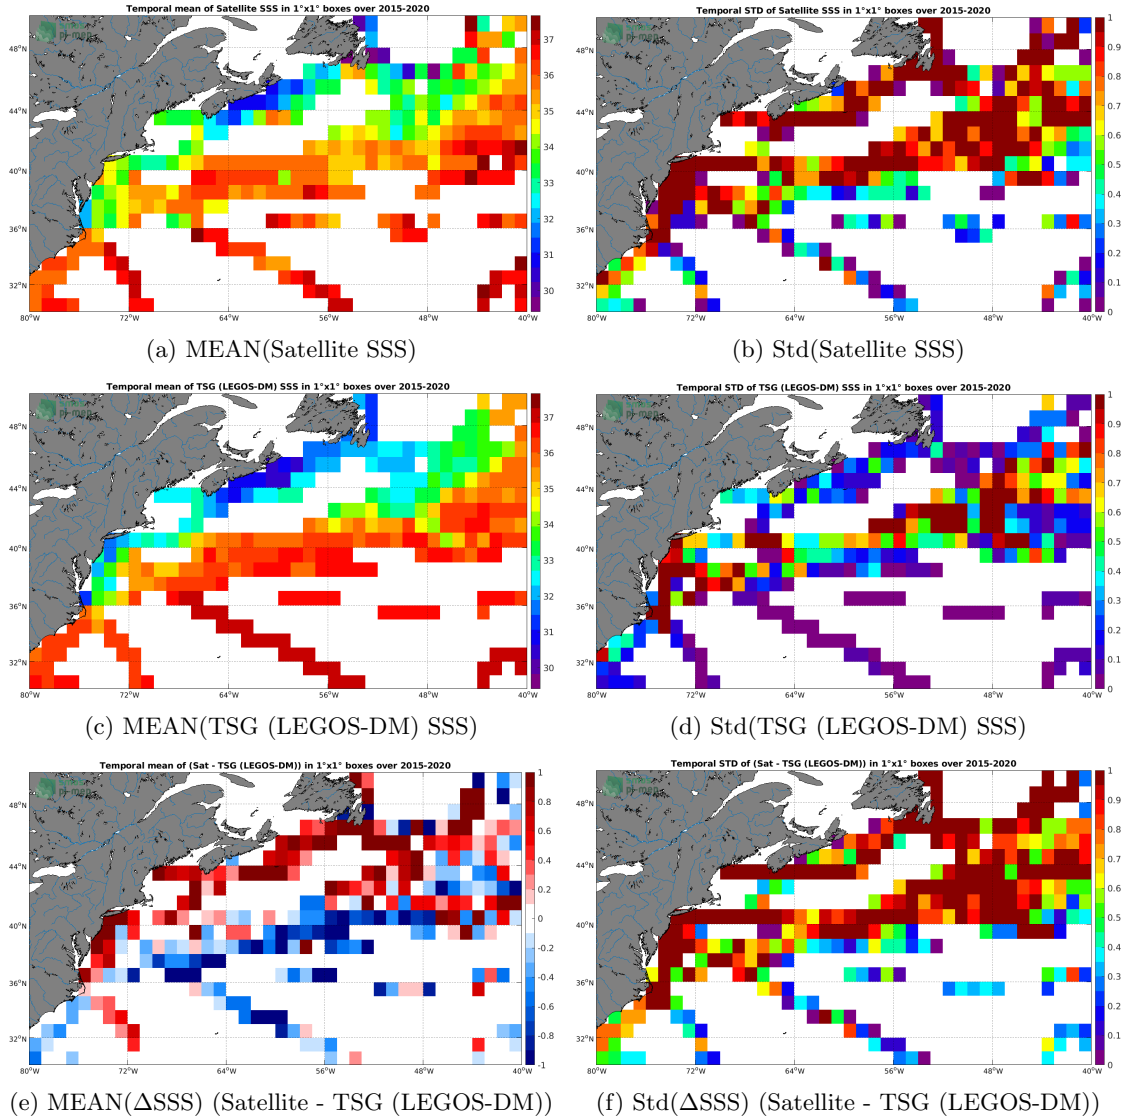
Temporal mean of Satellite SSS in 1°x1° boxes over 2015-2020

48°N
44°N
40°N
36°N
32°N
80°W 72°W 64°W 56°W 48°W 40°W

37
36
35
34
33
32
31
30

(a) MEAN(Satellite SSS)

Temporal STD of Satellite SSS in 1°x1° boxes over 2015-2020

48°N
44°N
40°N
36°N
32°N
80°W 72°W 64°W 56°W 48°W 40°W

1
0.9
0.8
0.7
0.6
0.5
0.4
0.3
0.2
0.1
0

(b) Std(Satellite SSS)

Temporal mean of TSG (LEGOS-DM) SSS in 1°x1° boxes over 2015-2020

48°N
44°N
40°N
36°N
32°N
80°W 72°W 64°W 56°W 48°W 40°W

37
36
35
34
33
32
31
30

(c) MEAN(TSG (LEGOS-DM) SSS)

Temporal STD of TSG (LEGOS-DM) SSS in 1°x1° boxes over 2015-2020

48°N
44°N
40°N
36°N
32°N
80°W 72°W 64°W 56°W 48°W 40°W

1
0.9
0.8
0.7
0.6
0.5
0.4
0.3
0.2
0.1
0

(d) Std(TSG (LEGOS-DM) SSS)

Temporal mean of (Sat - TSG (LEGOS-DM)) in 1°x1° boxes over 2015-2020

48°N
44°N
40°N
36°N
32°N
80°W 72°W 64°W 56°W 48°W 40°W

1
0.8
0.6
0.4
0.2
0
-0.2
-0.4
-0.6
-0.8
-1

(e) MEAN($\Delta$SSS) (Satellite - TSG (LEGOS-DM))

Temporal STD of (Sat - TSG (LEGOS-DM)) in 1°x1° boxes over 2015-2020

48°N
44°N
40°N
36°N
32°N
80°W 72°W 64°W 56°W 48°W 40°W

1
0.9
0.8
0.7
0.6
0.5
0.4
0.3
0.2
0.1
0

(f) Std($\Delta$SSS) (Satellite - TSG (LEGOS-DM))